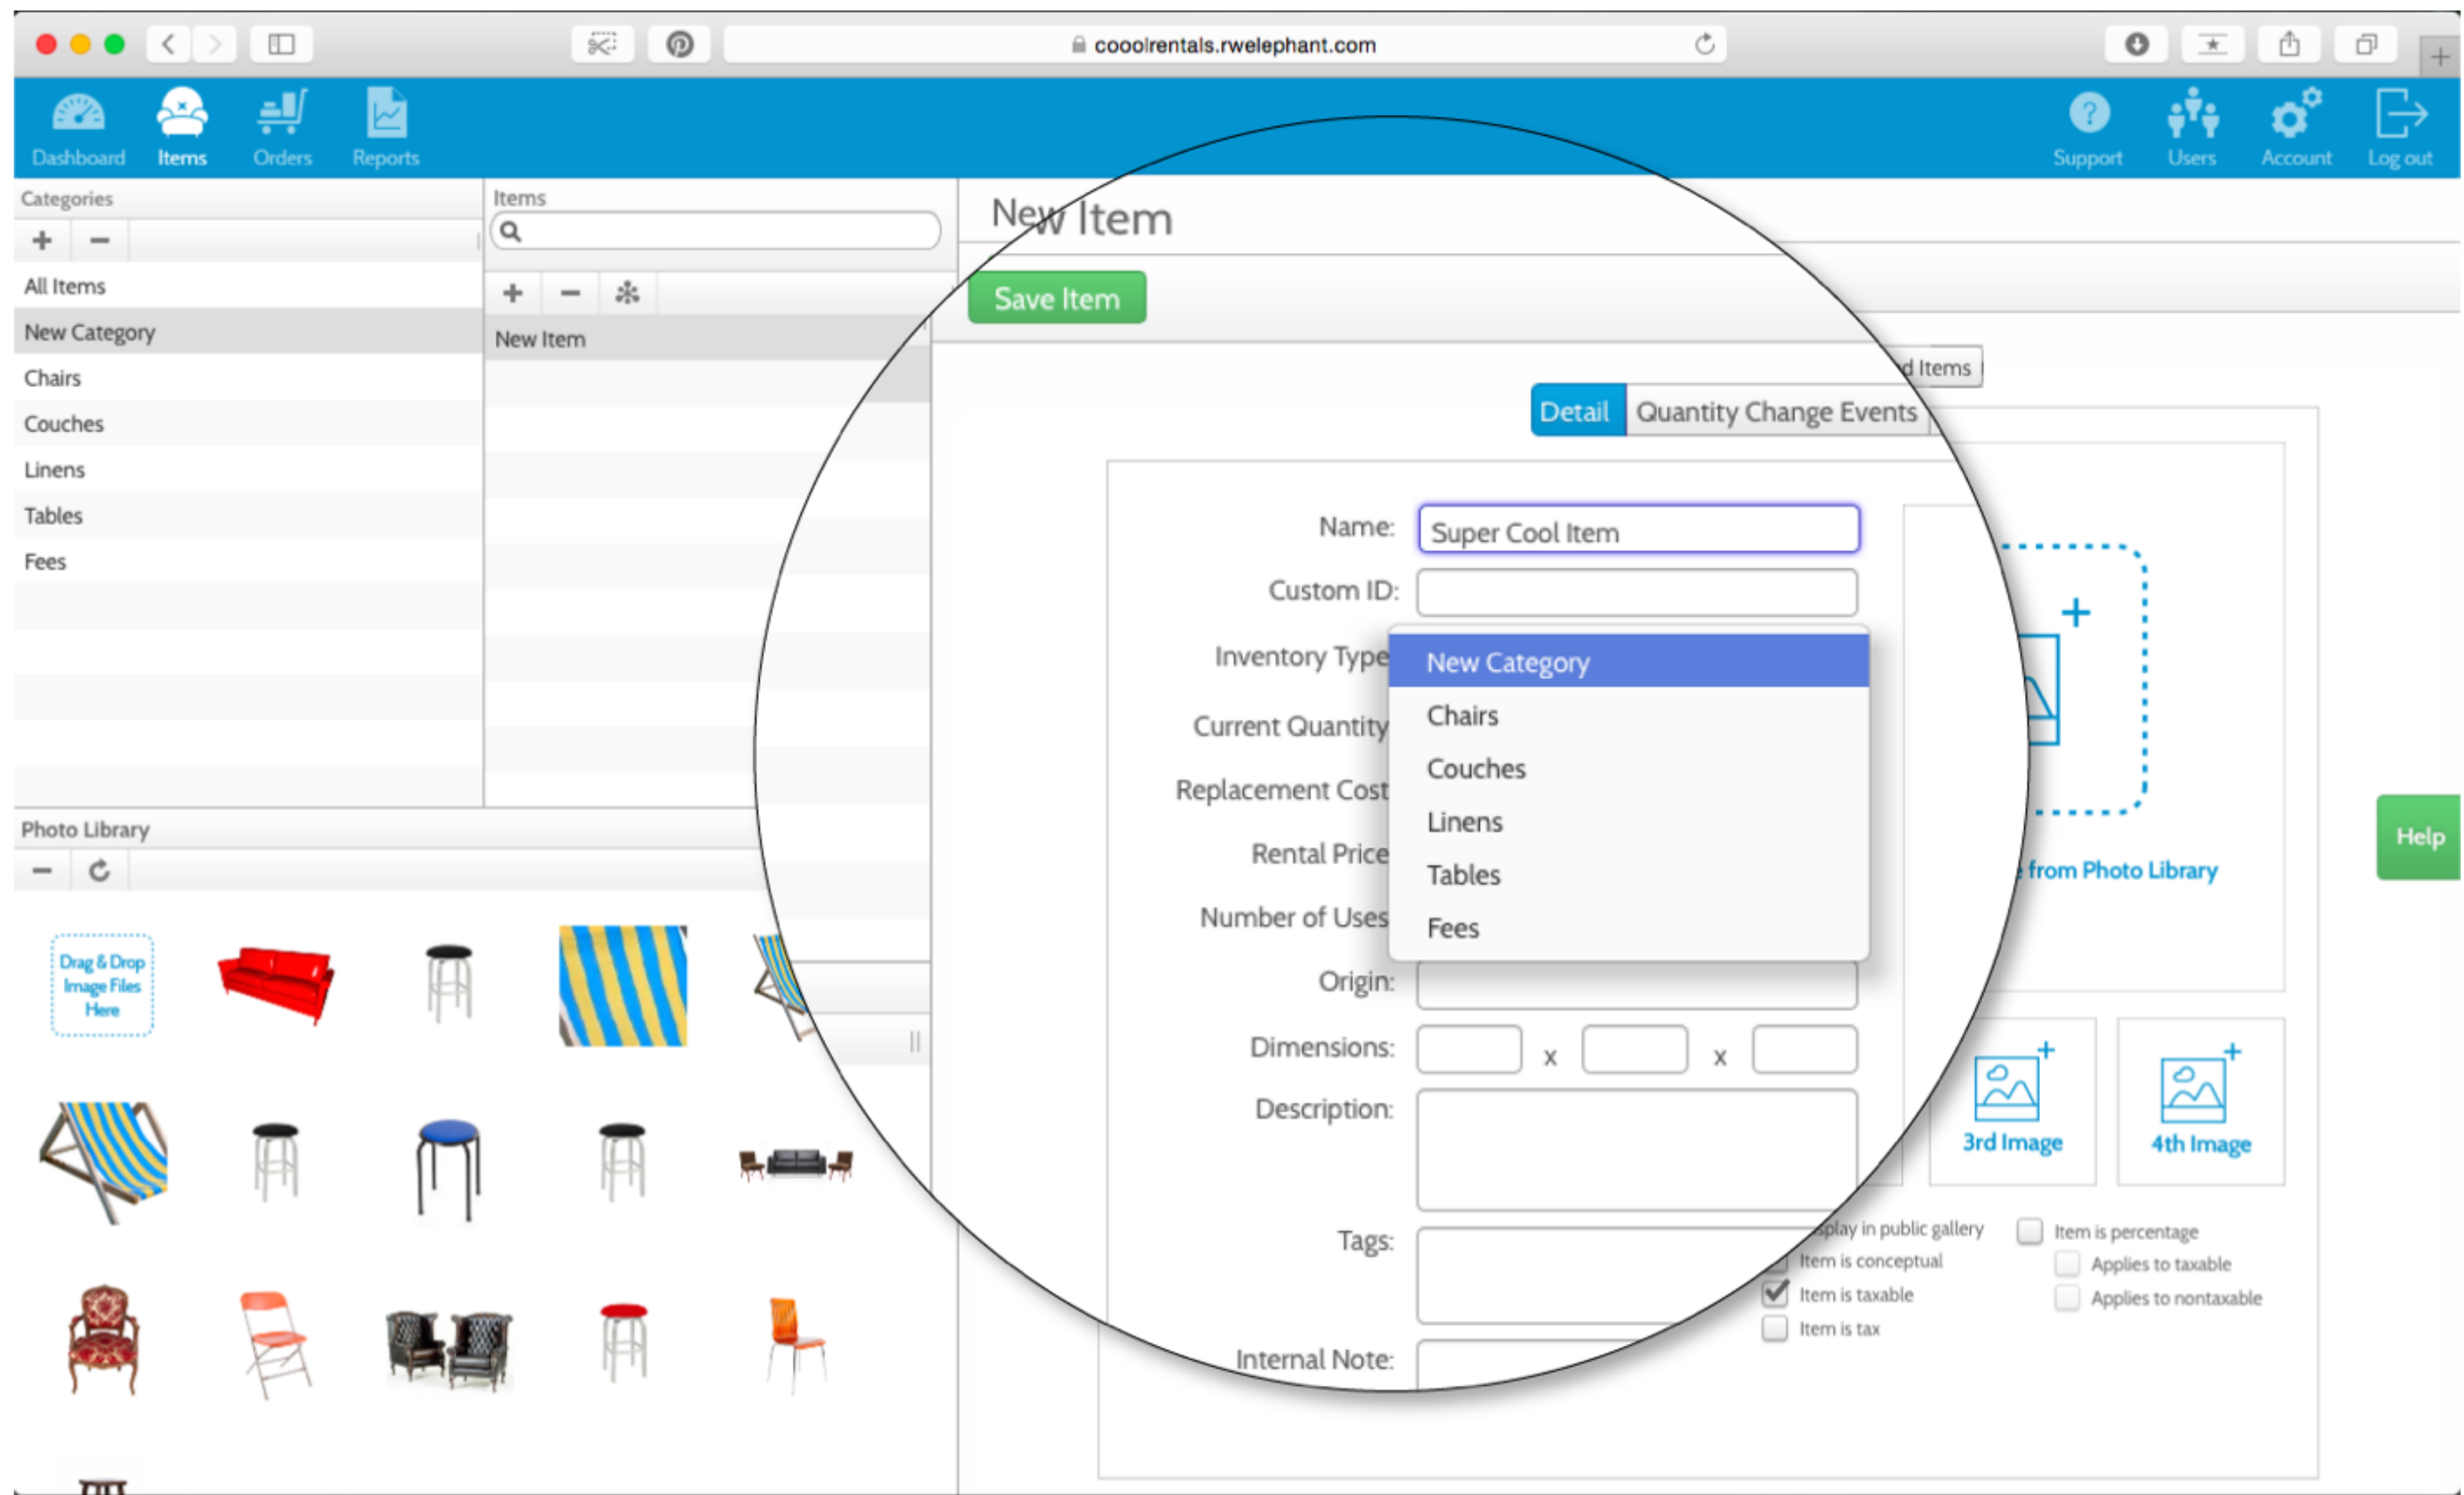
cooolrentals.rwelephant.com

Dashboard
Items
Orders
Reports
Support
Users
Account
Log out

Categories
+ −
All Items
New Category
Chairs
Couches
Linens
Tables
Fees

Items
+ − 
New Item

New Item
Save Item
d Items
Detail
Quantity Change Events

Name: Super Cool Item
Custom ID:
Inventory Type
Current Quantity
Replacement Cost
Rental Price
Number of Uses
Origin:
Dimensions: x x
Description:
Tags:
Internal Note:

New Category
Chairs
Couches
Linens
Tables
Fees

from Photo Library
3rd Image
4th Image
splay in public gallery
Item is conceptual
Item is taxable
Item is tax
Item is percentage
Applies to taxable
Applies to nontaxable

Help

Photo Library
Drag & Drop Image Files Here